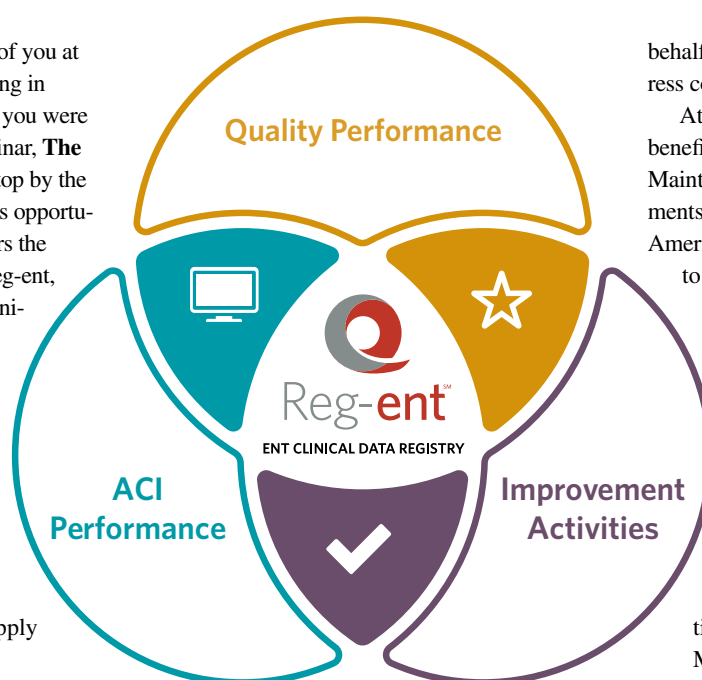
of you at
ng in
you were
inar, **The**
op by the
s opportu-
rs the
g-ent,
ni-

pply

Quality Performance

Reg-ent$^{SM}$
ENT CLINICAL DATA REGISTRY

ACI Performance

Improvement Activities

behalf
ress co
At
benefi
Maint
ments
Amer
to

ti
M